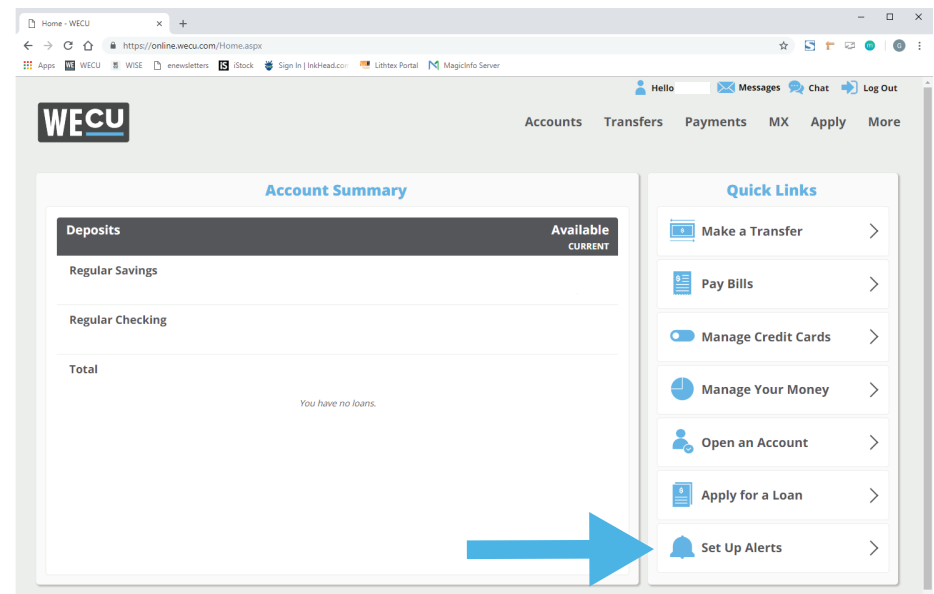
Home - WECU

https://online.wecu.com/Home.aspx

Apps WECU WISE enewsletters iStock Sign In | InkHead.com Lithtex Portal MagicInfo Server

Hello Messages Chat Log Out

WECU

Accounts Transfers Payments MX Apply More

Account Summary

| Deposits | Available CURRENT |
|---|---|
| Regular Savings | |
| Regular Checking | |
| Total | |

You have no loans.

Quick Links

Make a Transfer

Pay Bills

Manage Credit Cards

Manage Your Money

Open an Account

Apply for a Loan

Set Up Alerts